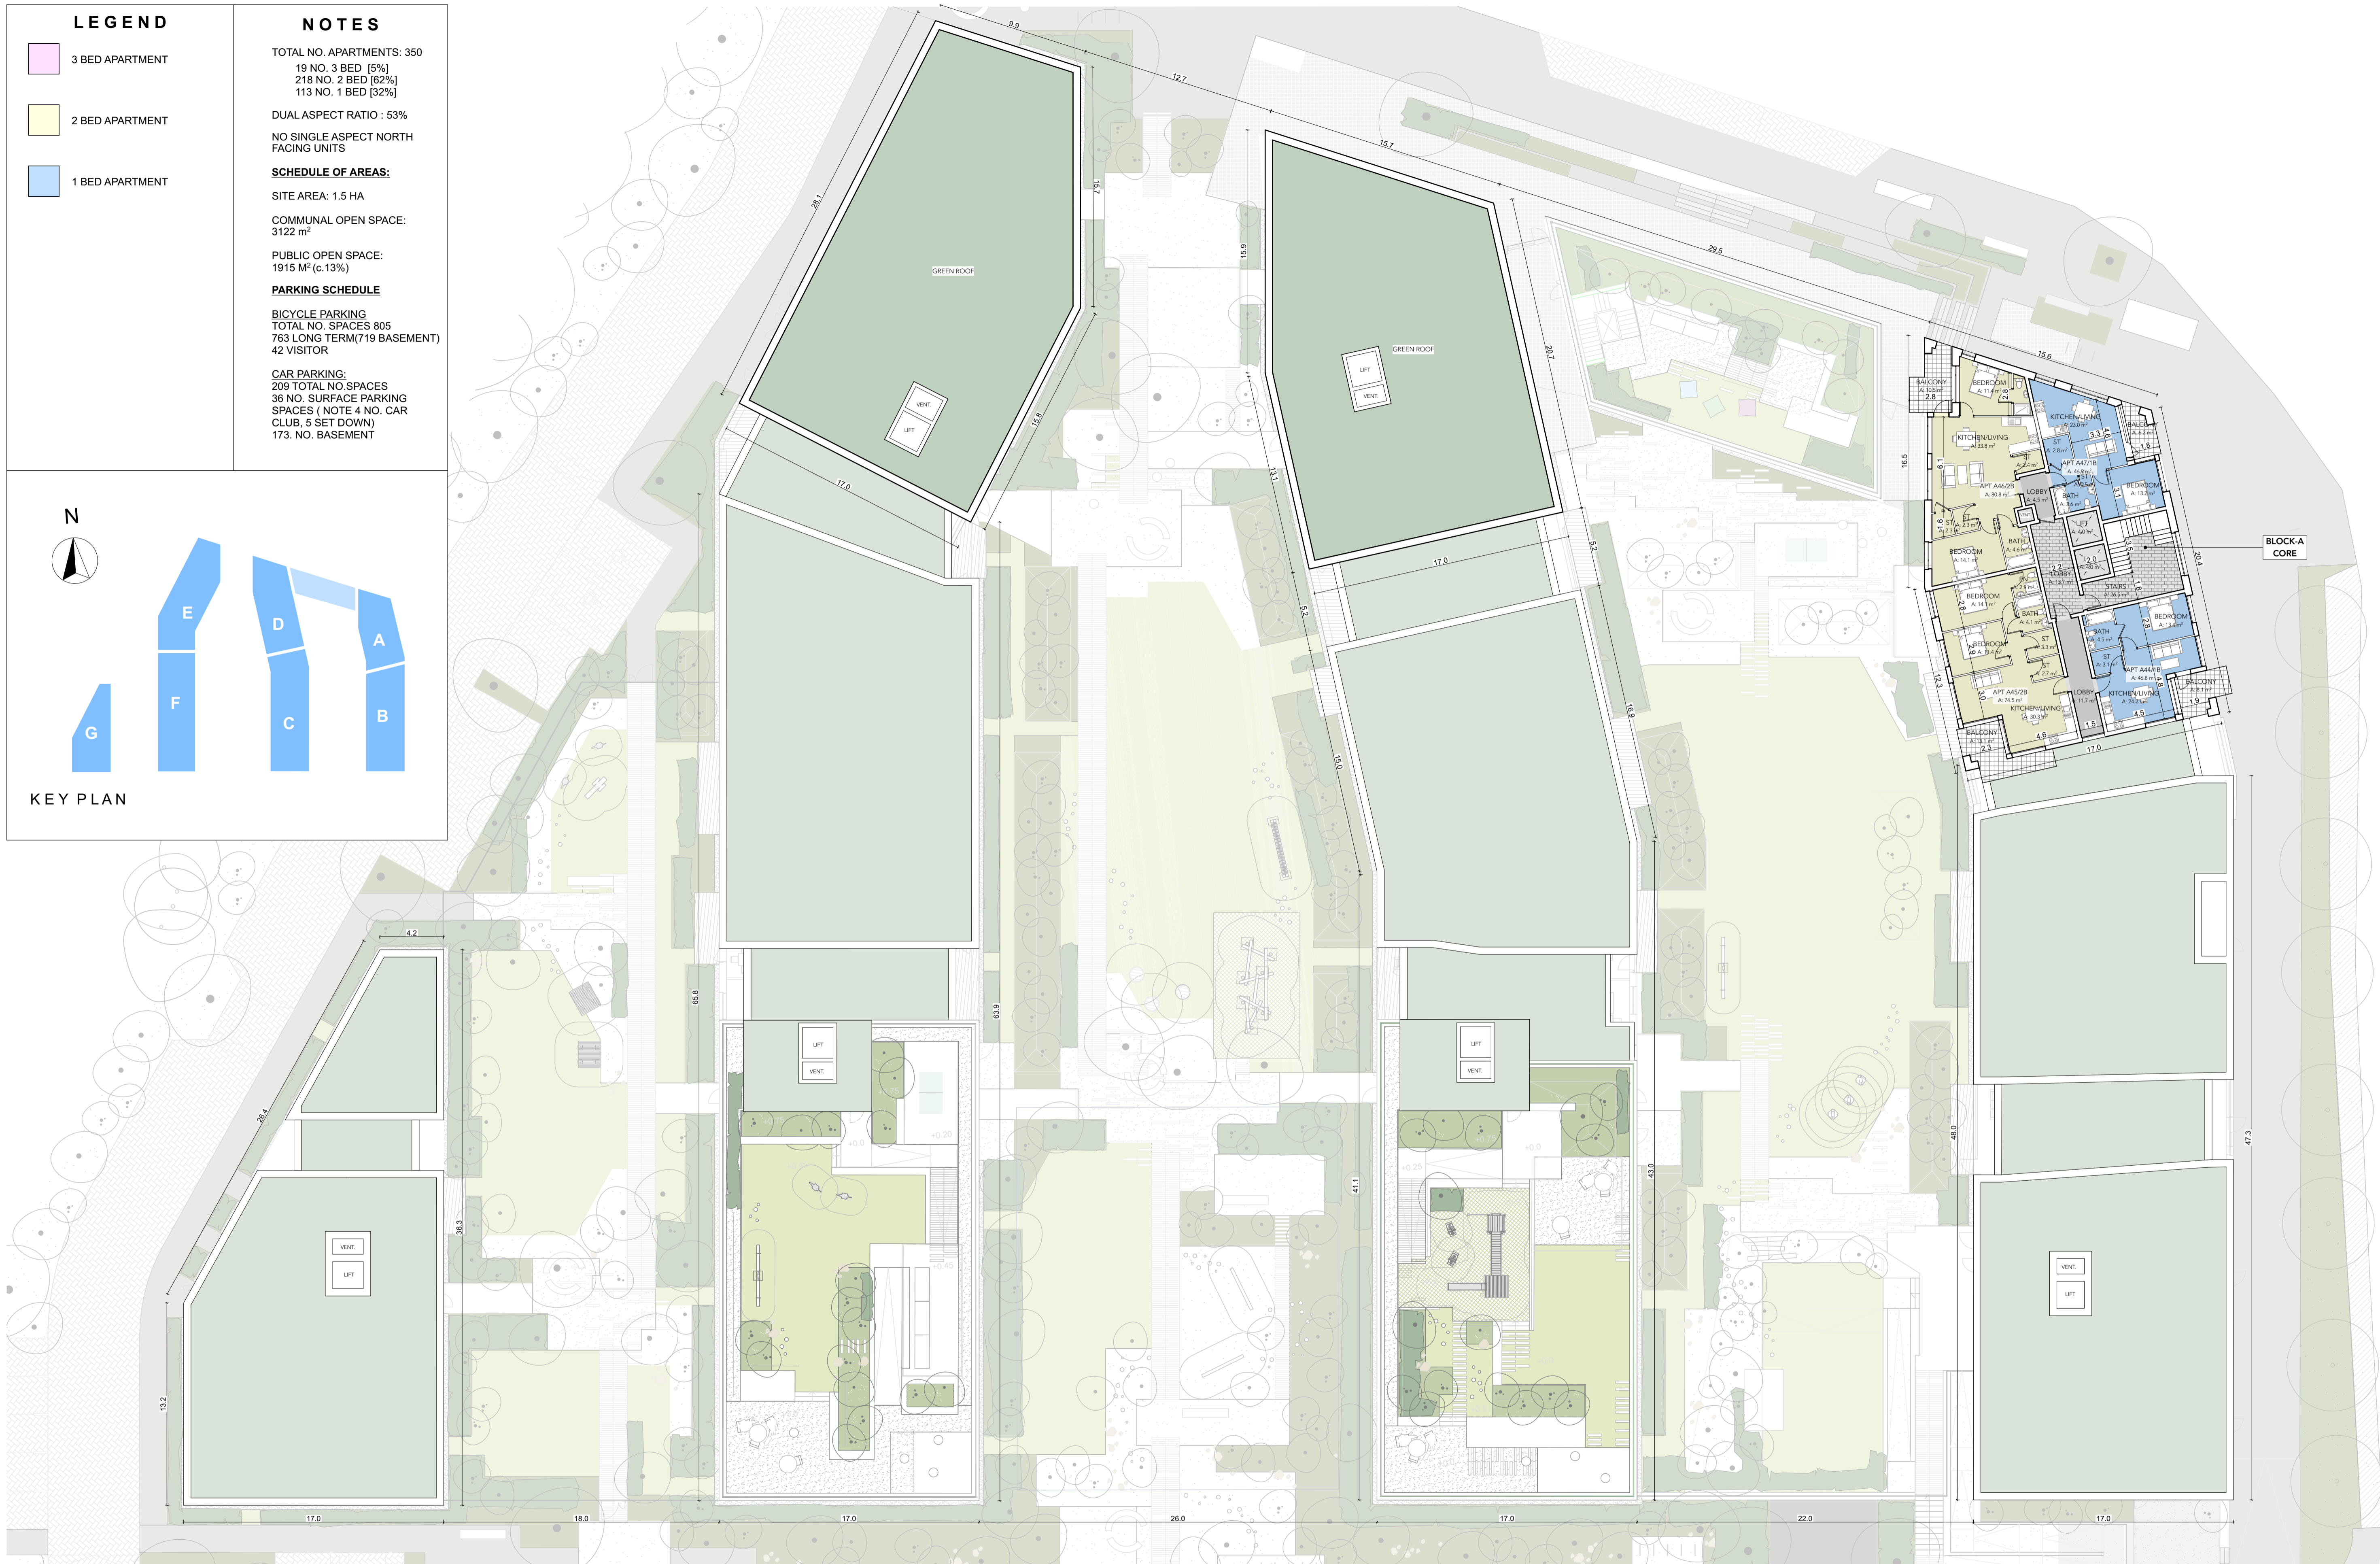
LEGEND

3 BED APARTMENT

2 BED APARTMENT

1 BED APARTMENT

NOTES

TOTAL NO. APARTMENTS: 350
19 NO. 3 BED [5%]
218 NO. 2 BED [62%]
113 NO. 1 BED [32%]

DUAL ASPECT RATIO : 53%

NO SINGLE ASPECT NORTH FACING UNITS

SCHEDULE OF AREAS:

SITE AREA: 1.5 HA

COMMUNAL OPEN SPACE: 3122 m$^2$

PUBLIC OPEN SPACE: 1915 M$^2$ (c.13%)

PARKING SCHEDULE

BICYCLE PARKING
TOTAL NO. SPACES 805
763 LONG TERM(719 BASEMENT)
42 VISITOR

CAR PARKING:
209 TOTAL NO.SPACES
36 NO. SURFACE PARKING SPACES ( NOTE 4 NO. CAR CLUB, 5 SET DOWN)
173. NO. BASEMENT

N

E D A F C B G

KEY PLAN

9.9
12.7
15.7
29.5
15.6
28.1
15.7
15.9
20.7
15.8
17.0
13.1
17.0
5.2
5.2
16.9
15.0
16.5
20.4
12.3
GREEN ROOF
GREEN ROOF
VENT.
LIFT
LIFT
VENT.
BLOCK-A CORE
BALCONY
BEDROOM
KITCHEN/LIVING
ST
APT A47/1B
APT A46/2B
LOBBY
BATH
LIFT
STAIRS
BEDROOM
BATH
APT A45/2B
KITCHEN/LIVING
APT A44/1B
BALCONY
17.0
4.2
65.8
63.9
41.1
43.0
48.0
47.3
26.4
36.3
13.2
LIFT
VENT.
LIFT
VENT.
VENT.
LIFT
VENT.
LIFT
17.0
18.0
17.0
26.0
17.0
22.0
17.0